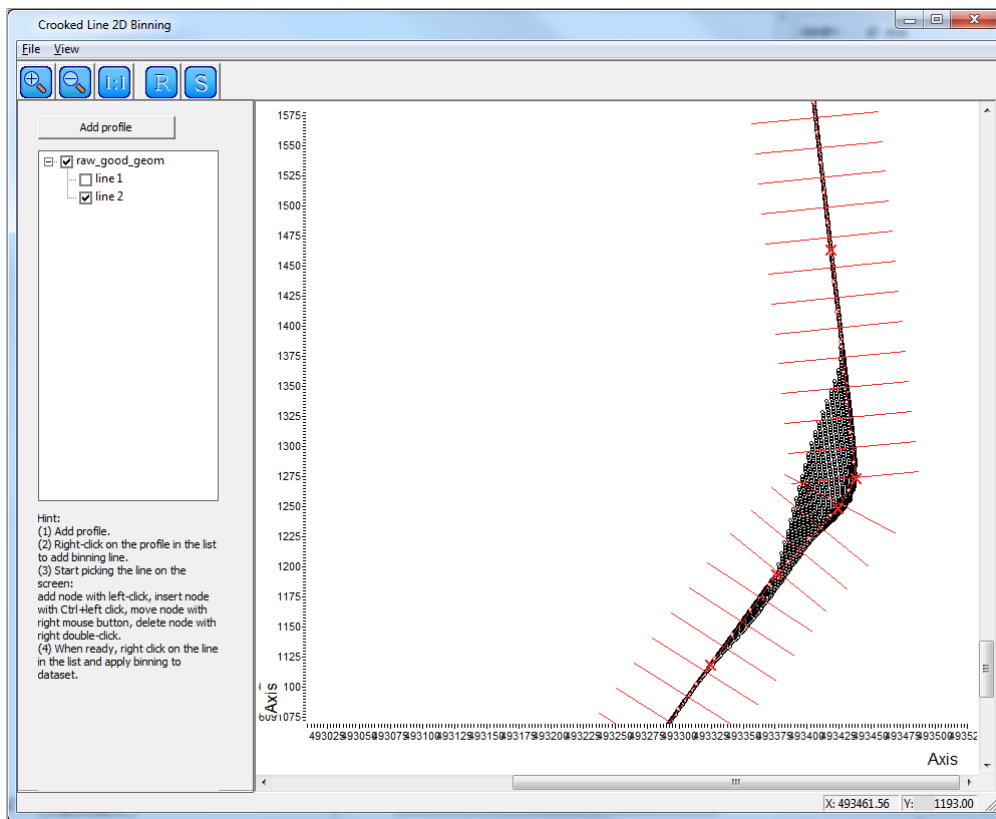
Crooked Line 2D Binning

File View

1:1 R S

Add profile

raw_good_geom
line 1
line 2

Hint:
(1) Add profile.
(2) Right-click on the profile in the list to add binning line.
(3) Start picking the line on the screen:
add node with left-click, insert node with Ctrl+left click, move node with right mouse button, delete node with right double-click.
(4) When ready, right click on the line in the list and apply binning to dataset.

1575
1550
1525
1500
1475
1450
1425
1400
1375
1350
1325
1300
1275
1250
1225
1200
1175
1150
1125
100
1075

Axis

493025 493050 493075 493100 493125 493150 493175 493200 493225 493250 493275 493300 493325 493350 493375 493400 493425 493450 493475 493500 49352

Axis

X: 493461.56 Y: 1193.00